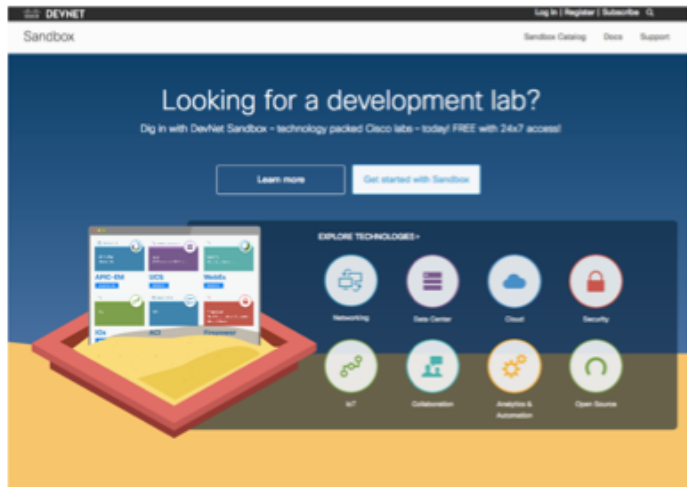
DEVNET

Log In | Register | Subscribe

Sandbox

Sandbox Catalog Docs Support

Looking for a development lab?

Dig in with DevNet Sandbox - technology packed Cisco labs - today! FREE with 24x7 access!

Learn more

Get started with Sandbox

APIC-EM

UCS

Mobility

IOx

ACI

Frequency

EXPLORE TECHNOLOGIES >

Networking

Data Center

Cloud

Security

IoT

Collaboration

Analytics & Automation

Open Source